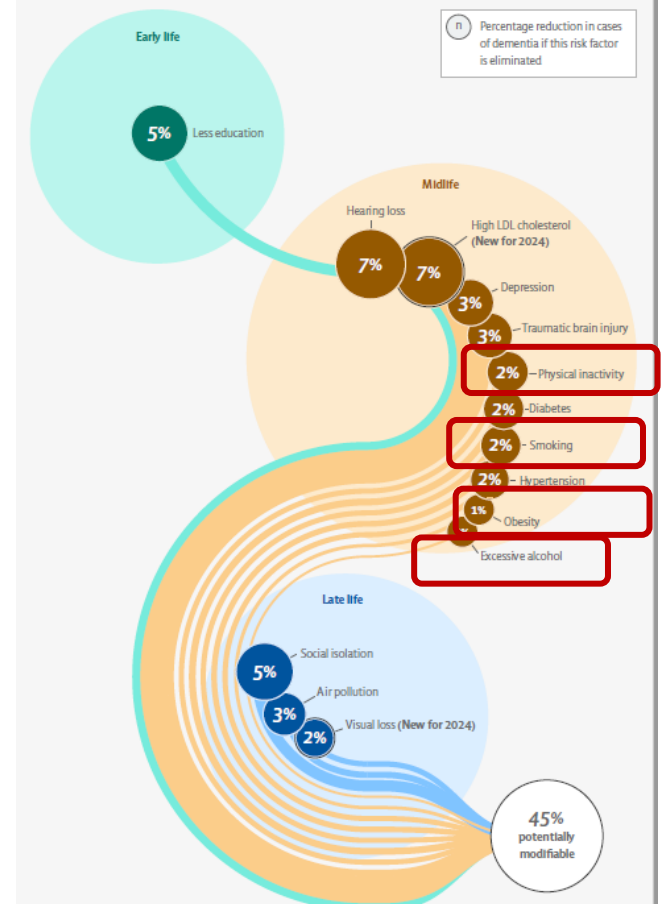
n Percentage reduction in cases of dementia if this risk factor is eliminated

Early life

5% Less education

Midlife

Hearing loss
7%

High LDL cholesterol (New for 2024)
7%

3% Depression

3% Traumatic brain injury

2% Physical inactivity

2% Diabetes

2% Smoking

2% Hypertension

1% Obesity

Excessive alcohol

Late life

5% Social isolation

3% Air pollution

2% Visual loss (New for 2024)

45% potentially modifiable